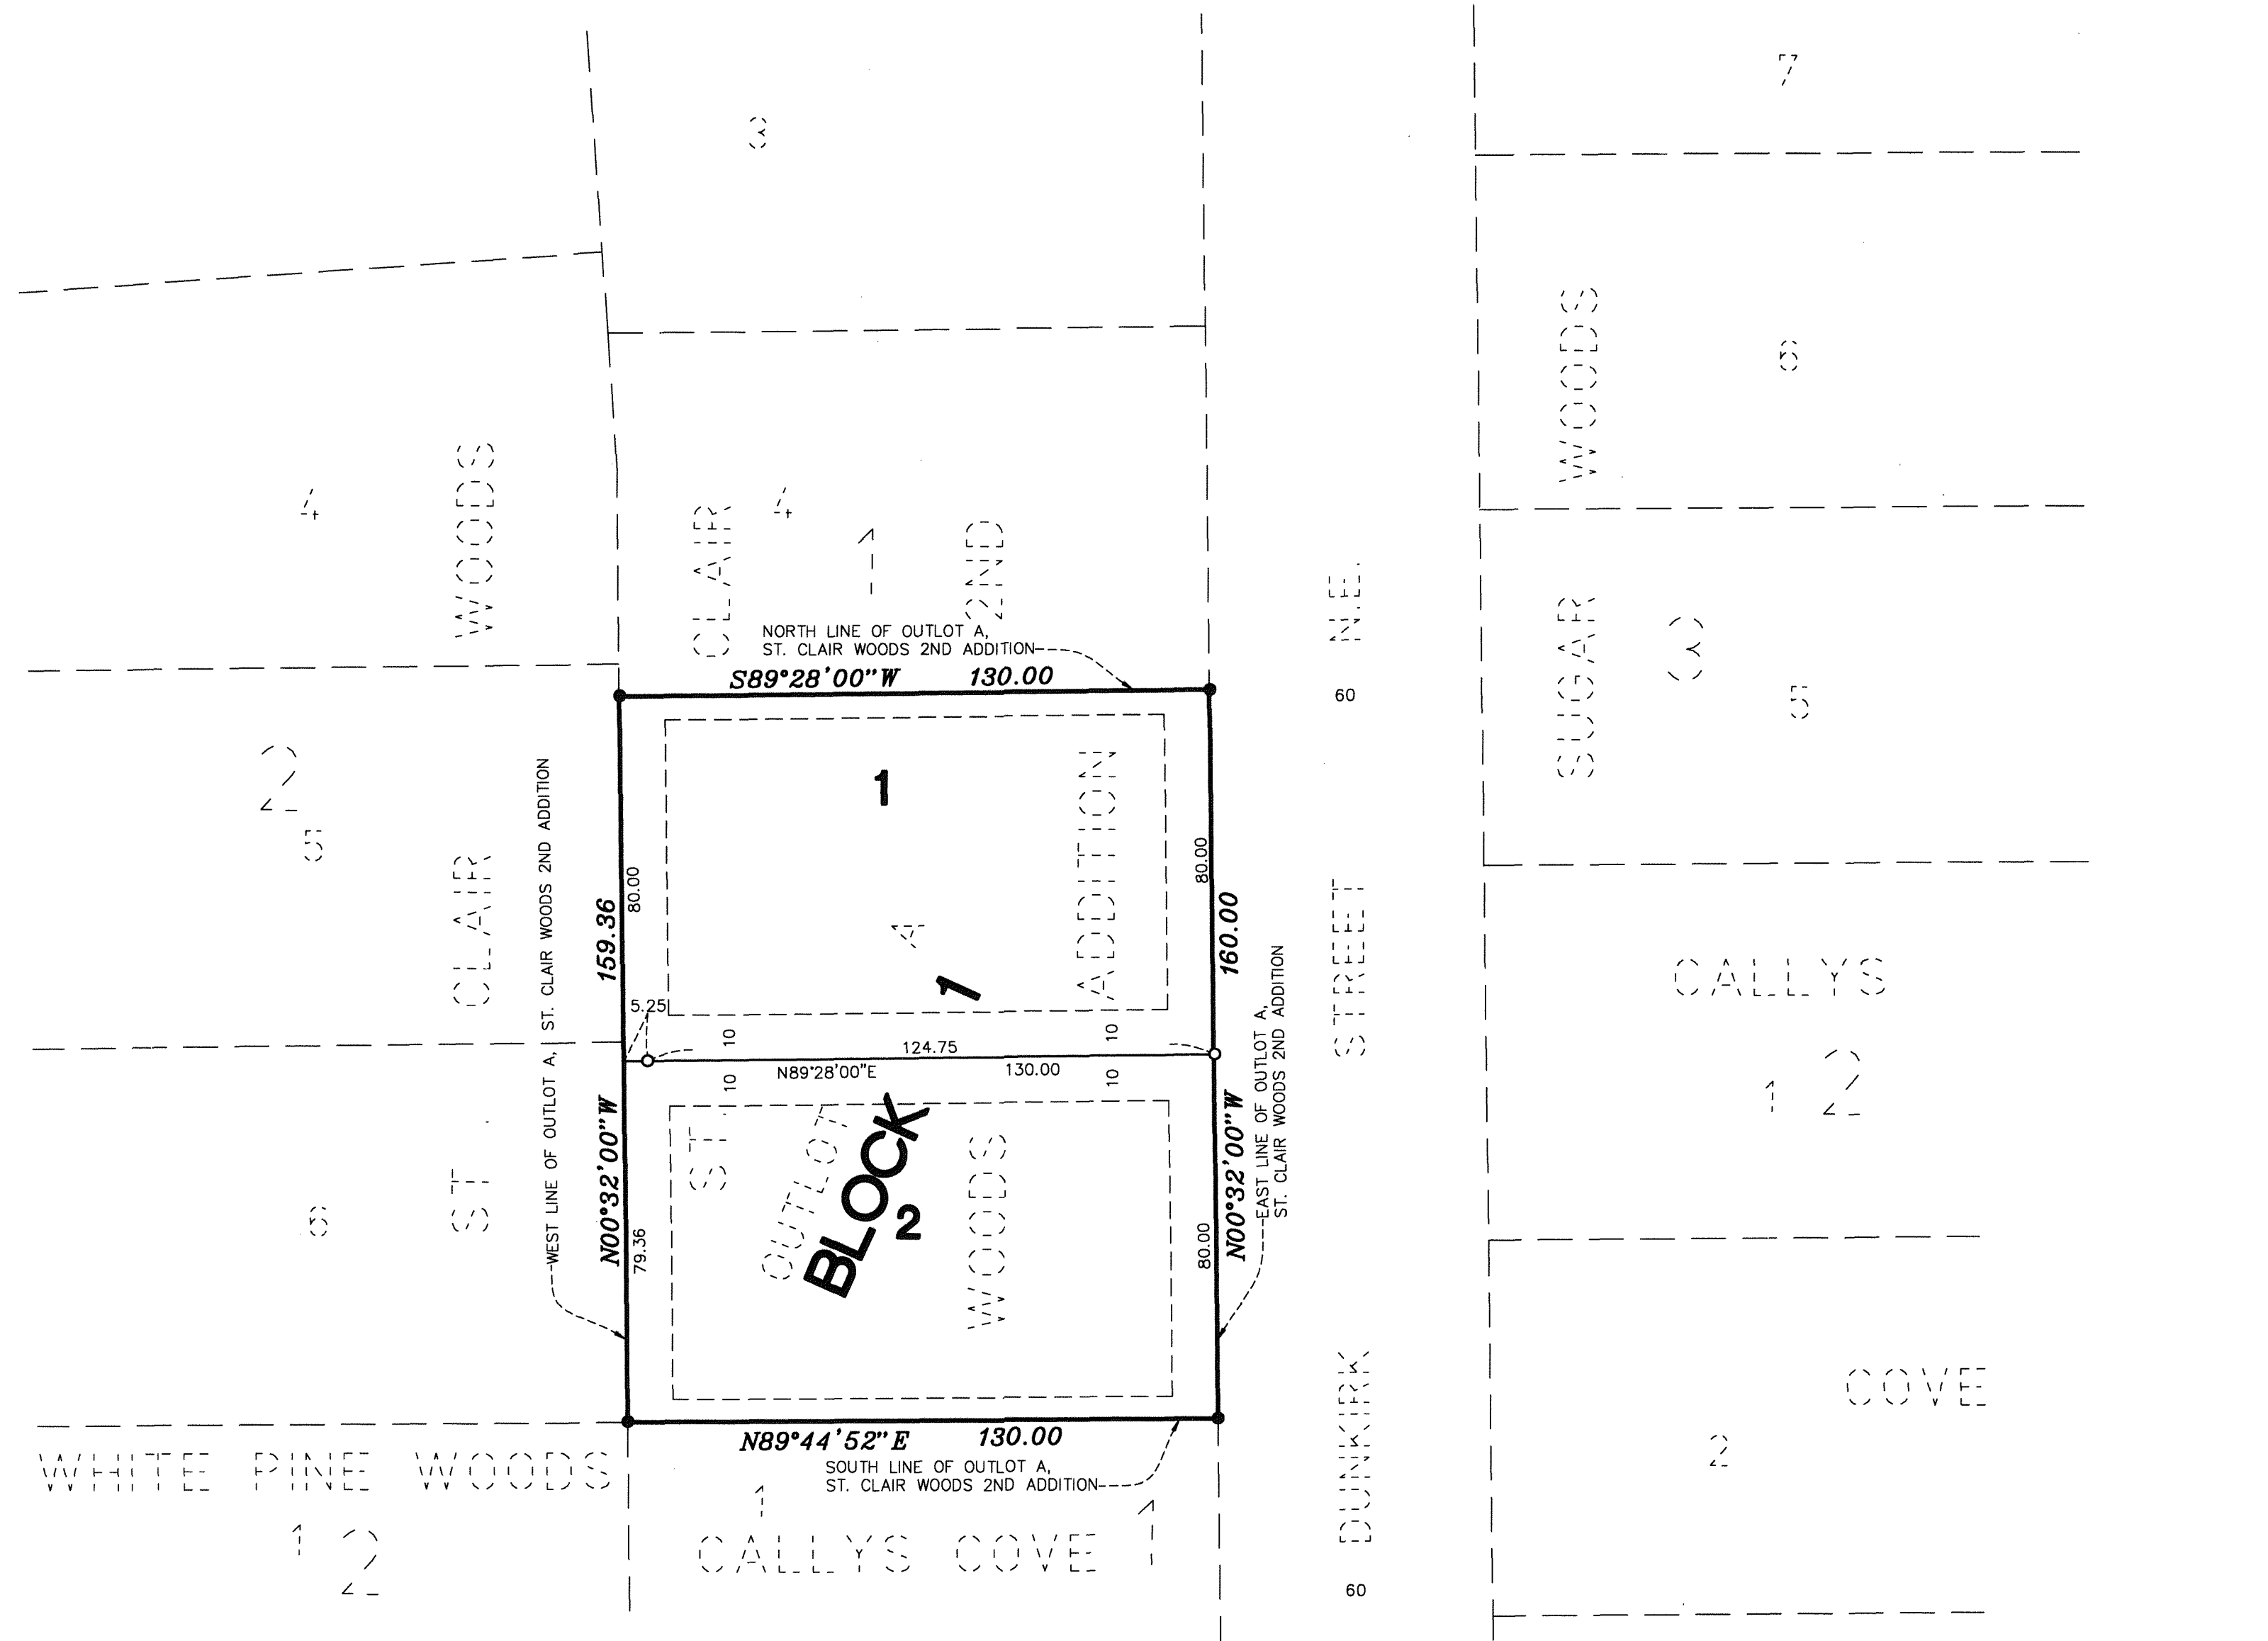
3

7

6

4 WOODS

CLAIR 4 1 2ND

NORTH LINE OF OUTLOT A, ST. CLAIR WOODS 2ND ADDITION

S89°28'00"W 130.00

N.E.

60

WOODS

SUGAR 3 5

2 5

CLAIR

WEST LINE OF OUTLOT A, ST. CLAIR WOODS 2ND ADDITION

159.36

80.00

1

4

1

ADDITION

80.00

160.00

STREET

CALLYS

1 2

5.25

10

124.75

10

N89°28'00"E

10

130.00

10

EAST LINE OF OUTLOT A, ST. CLAIR WOODS 2ND ADDITION

6

ST.

N00°32'00"W

79.36

ST.

OUTLOT

BLOCK 2

WOODS

80.00

N00°32'00"W

DUNKIRK

COVE

2

N89°44'52"E 130.00

SOUTH LINE OF OUTLOT A, ST. CLAIR WOODS 2ND ADDITION

WHITE PINE WOODS

1 2

1

CALLYS COVE 1

60